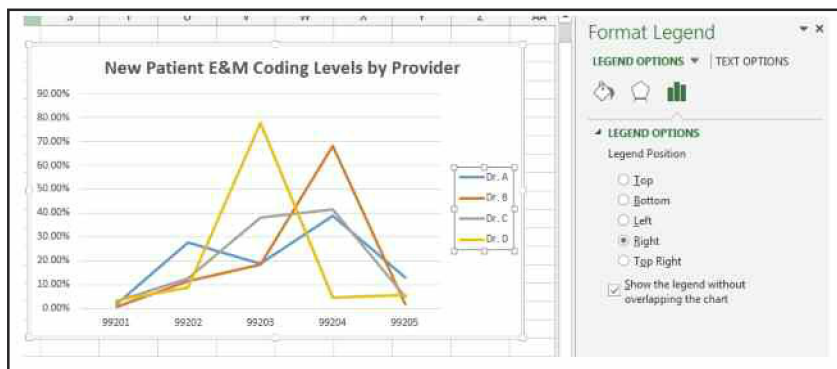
S T U V W X Y Z AA

New Patient E&M Coding Levels by Provider

90.00%
80.00%
70.00%
60.00%
50.00%
40.00%
30.00%
20.00%
10.00%
0.00%

99201 99202 99203 99204 99205

Dr. A
Dr. B
Dr. C
Dr. D

Format Legend

LEGEND OPTIONS ▼ TEXT OPTIONS

LEGEND OPTIONS

Legend Position

Top
Bottom
Left
Right
Top Right

Show the legend without overlapping the chart